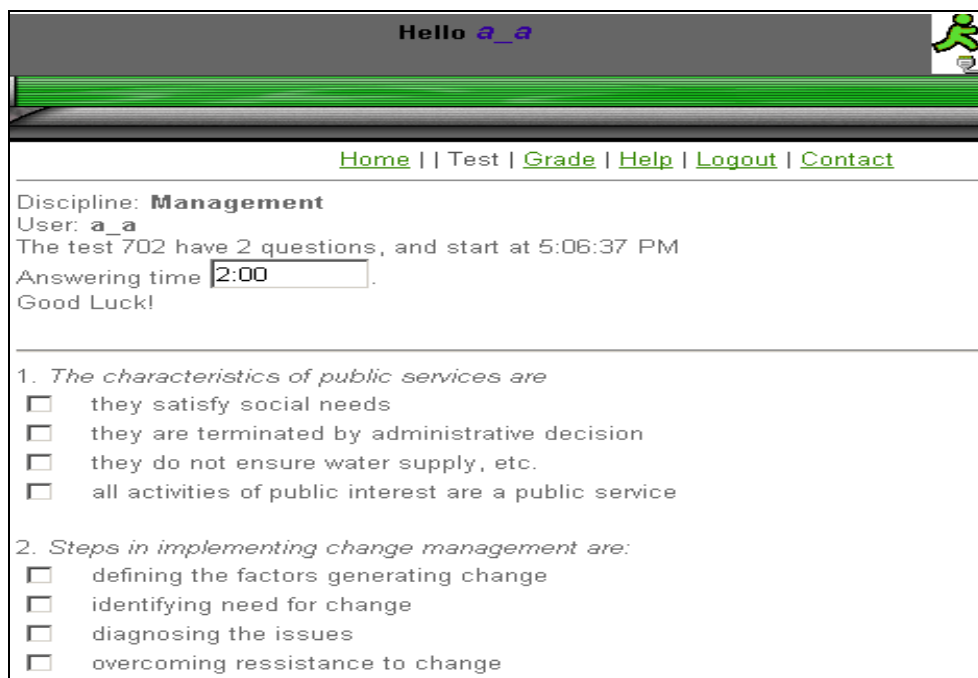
Hello a_a

Home | | Test | Grade | Help | Logout | Contact

Discipline: **Management**
User: **a_a**
The test 702 have 2 questions, and start at 5:06:37 PM
Answering time 2:00 .
Good Luck!

1. *The characteristics of public services are*
- they satisfy social needs
- they are terminated by administrative decision
- they do not ensure water supply, etc.
- all activities of public interest are a public service

2. *Steps in implementing change management are:*
- defining the factors generating change
- identifying need for change
- diagnosing the issues
- overcoming ressistance to change